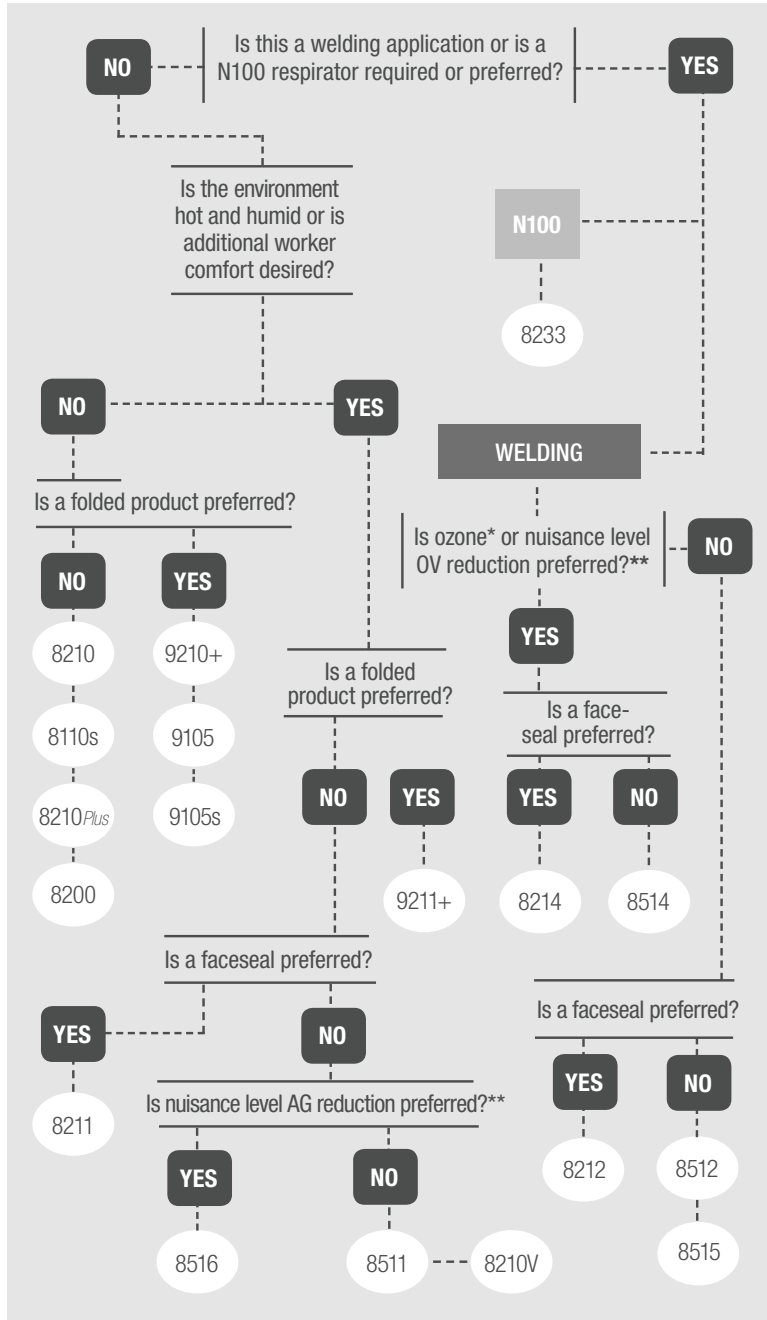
NO

Is this a welding application or is a N100 respirator required or preferred?

YES

Is the environment hot and humid or is additional worker comfort desired?

N100

8233

NO

YES

WELDING

Is a folded product preferred?

Is ozone* or nuisance level OV reduction preferred?**

NO

NO

YES

YES

8210

9210+

Is a folded product preferred?

Is a faceseal preferred?

8110s

9105

8210Plus

9105s

NO

YES

YES

NO

8200

9211+

8214

8514

Is a faceseal preferred?

Is a faceseal preferred?

YES

NO

YES

NO

8211

Is nuisance level AG reduction preferred?**

8212

8512

YES

NO

8515

8516

8511

8210V